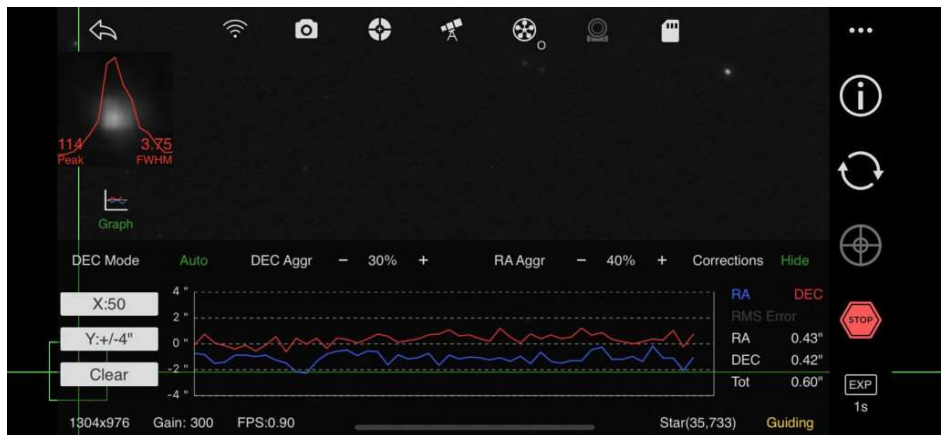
0

114 Peak
3.75 FWHM

Graph

DEC Mode Auto DEC Aggr − 30% + RA Aggr − 40% + Corrections Hide

X:50
Y:+/-4"
Clear

4"
2"
0"
-2"
-4"

RA DEC
RMS Error
RA 0.43"
DEC 0.42"
Tot 0.60"

STOP

EXP
1s

1304x976 Gain: 300 FPS:0.90 Star(35,733) Guiding